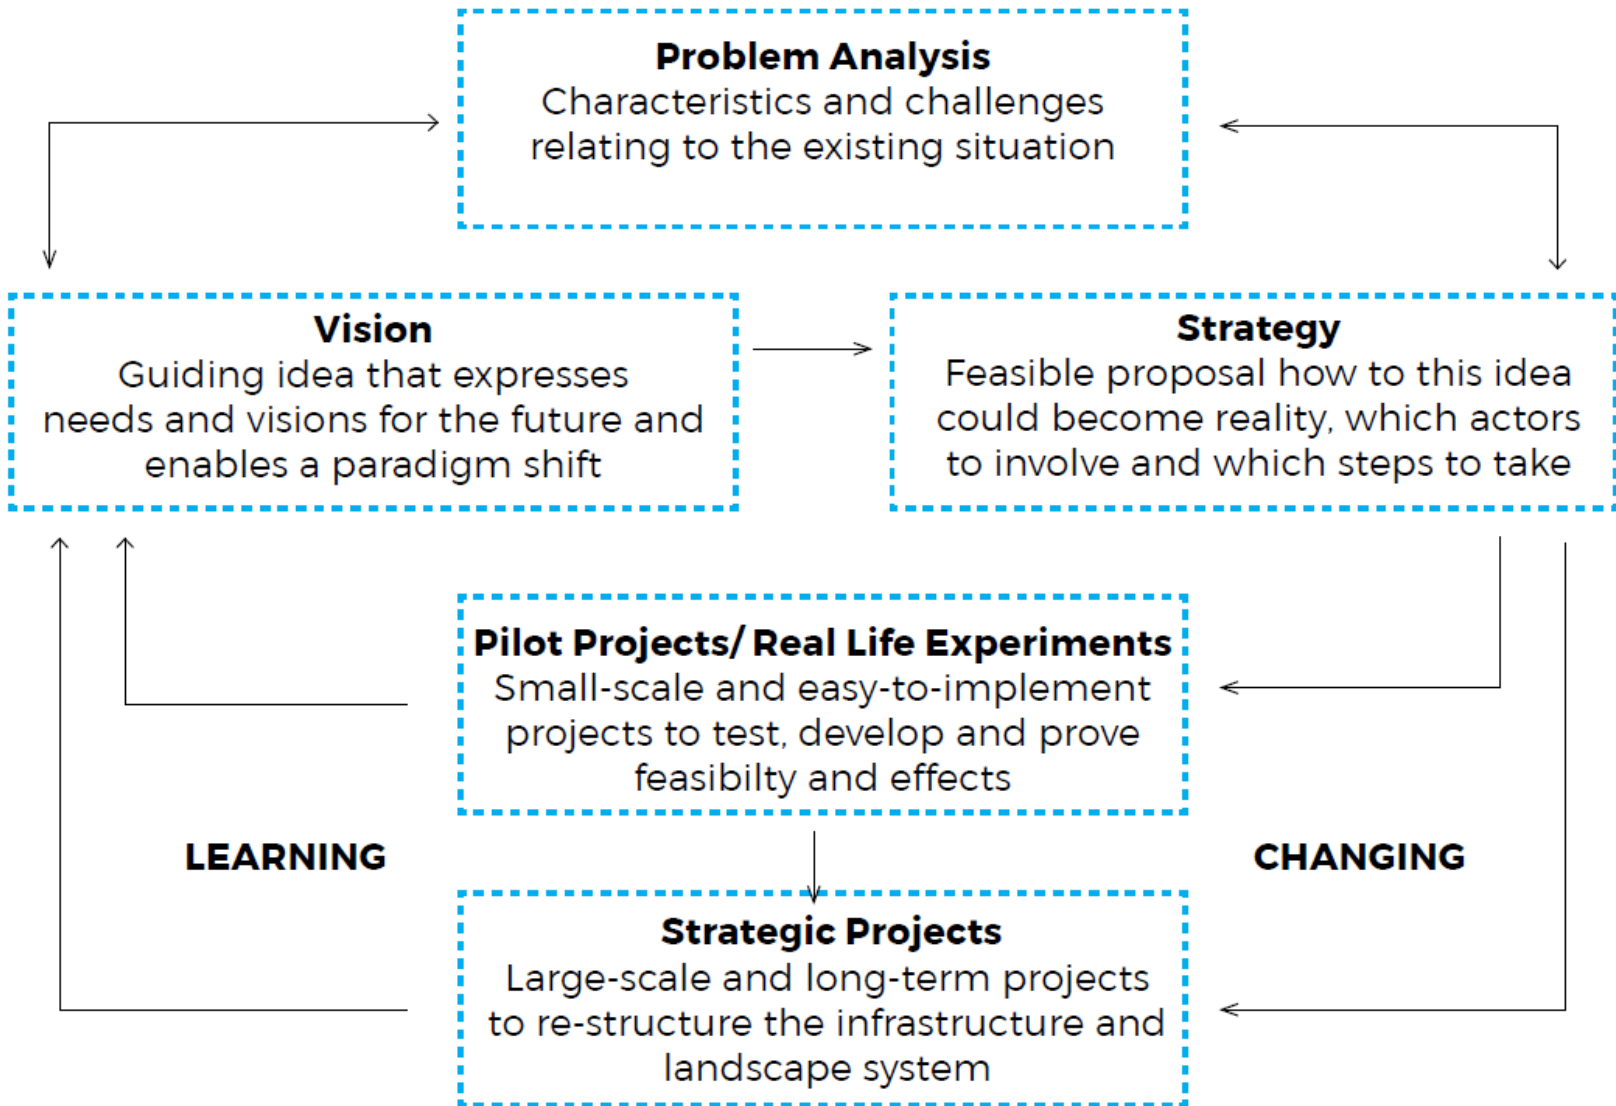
**Problem Analysis**
Characteristics and challenges relating to the existing situation

**Vision**
Guiding idea that expresses needs and visions for the future and enables a paradigm shift

**Strategy**
Feasible proposal how to this idea could become reality, which actors to involve and which steps to take

**Pilot Projects/ Real Life Experiments**
Small-scale and easy-to-implement projects to test, develop and prove feasibilty and effects

LEARNING

CHANGING

**Strategic Projects**
Large-scale and long-term projects to re-structure the infrastructure and landscape system